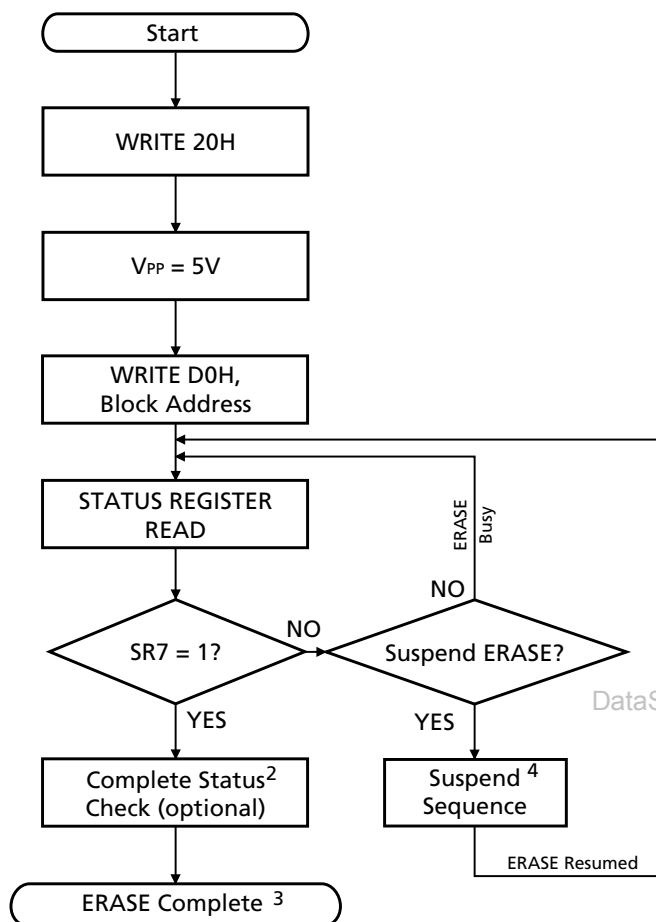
Start

WRITE 20H

$V_{PP}$ = 5V

WRITE D0H, Block Address

STATUS REGISTER READ

SR7 = 1?

NO

Suspend ERASE?

NO

ERASE Busy

YES

YES

Complete Status$^2$ Check (optional)

Suspend $^4$ Sequence

ERASE Resumed

ERASE Complete $^3$

DataS